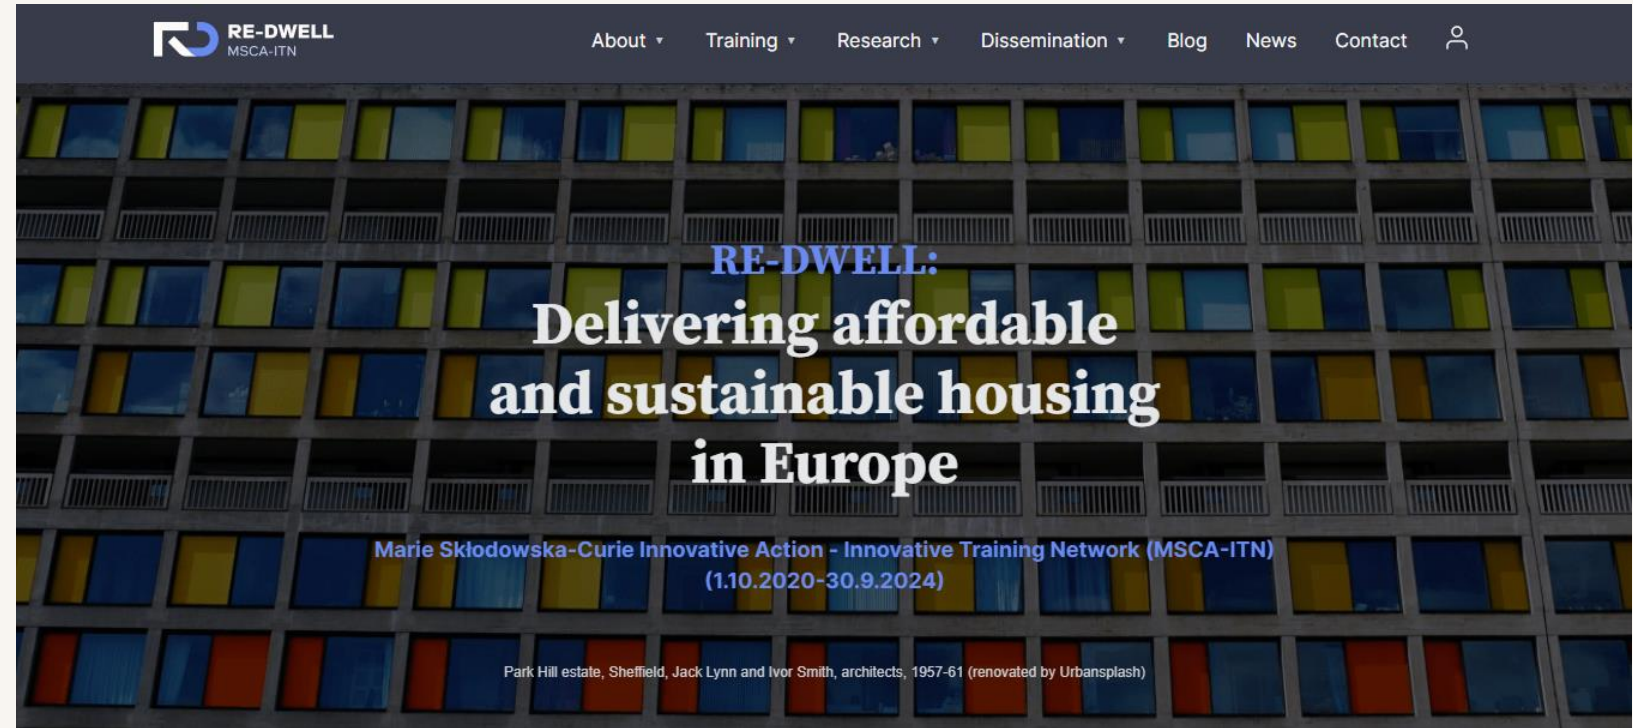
RE-DWELL
MSCA-ITN

About ▾ Training ▾ Research ▾ Dissemination ▾ Blog News Contact

RE-DWELL:
Delivering affordable and sustainable housing in Europe

Marie Skłodowska-Curie Innovative Action - Innovative Training Network (MSCA-ITN) (1.10.2020-30.9.2024)

Park Hill estate, Sheffield, Jack Lynn and Ivor Smith, architects, 1957-61 (renovated by Urbansplash)